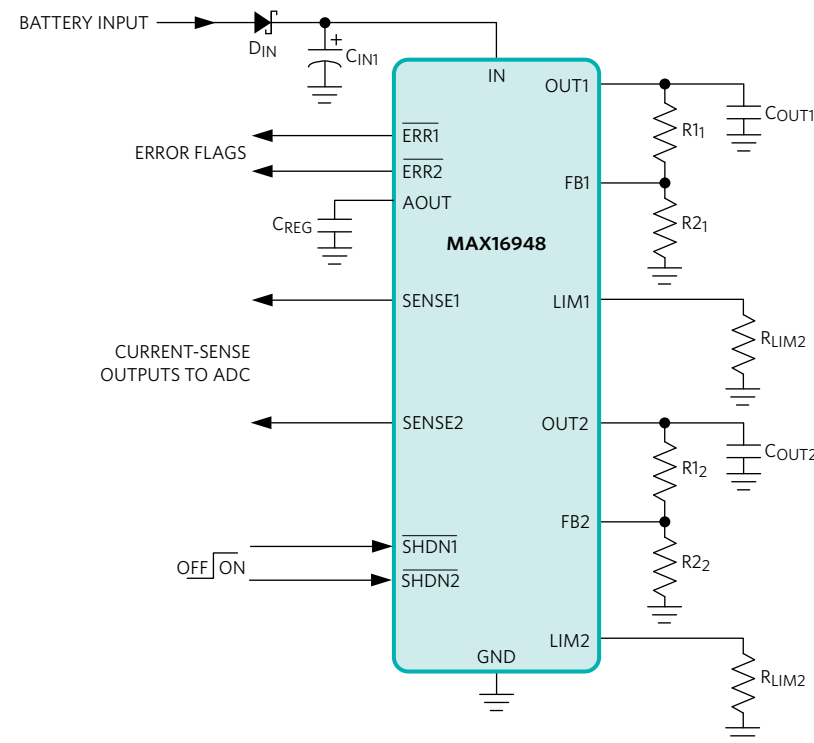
BATTERY INPUT
$D_{IN}$
+
$C_{IN1}$
IN
OUT1
$R1_1$
$C_{OUT1}$
$\overline{ERR1}$
ERROR FLAGS
$\overline{ERR2}$
FB1
AOUT
$C_{REG}$
$R2_1$
MAX16948
SENSE1
LIM1
$R_{LIM2}$
CURRENT-SENSE OUTPUTS TO ADC
SENSE2
OUT2
$R1_2$
$C_{OUT2}$
FB2
$\overline{SHDN1}$
OFF ON
$\overline{SHDN2}$
$R2_2$
LIM2
GND
$R_{LIM2}$